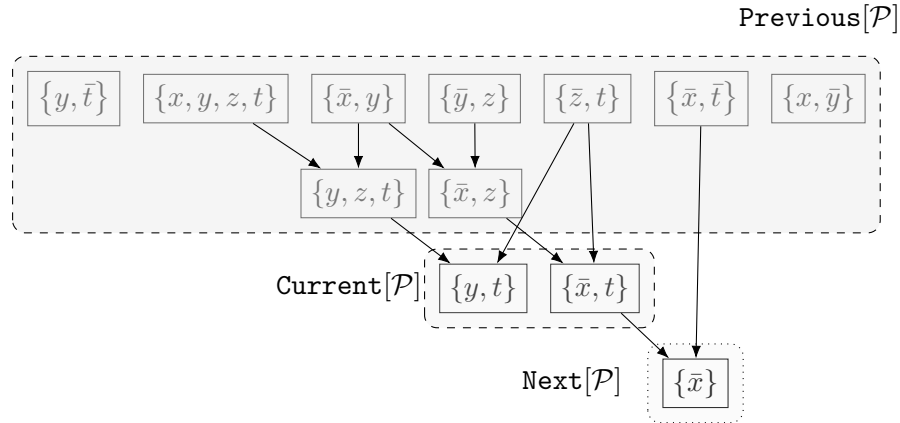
Previous$[\mathcal{P}]$

$\{y, \bar{t}\}$ $\{x, y, z, t\}$ $\{\bar{x}, y\}$ $\{\bar{y}, z\}$ $\{\bar{z}, t\}$ $\{\bar{x}, \bar{t}\}$ $\{x, \bar{y}\}$

$\{y, z, t\}$ $\{\bar{x}, z\}$

Current$[\mathcal{P}]$ $\{y, t\}$ $\{\bar{x}, t\}$

Next$[\mathcal{P}]$ $\{\bar{x}\}$